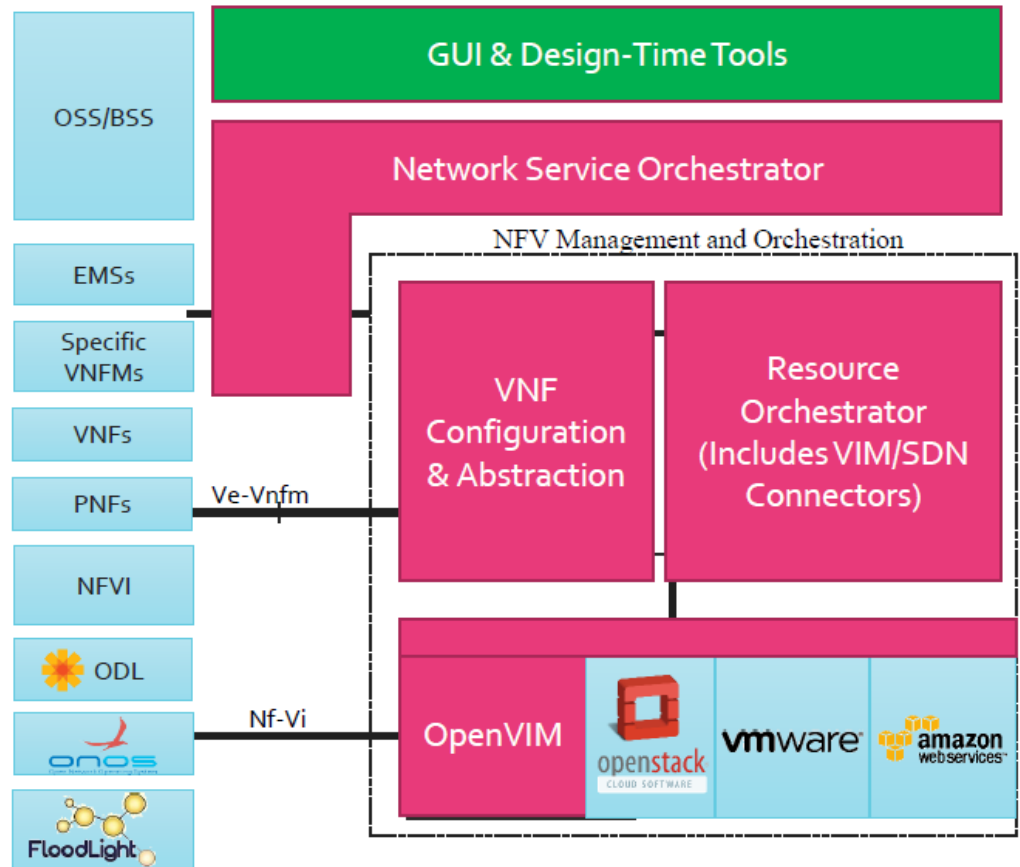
OSS/BSS

GUI & Design-Time Tools

Network Service Orchestrator

NFV Management and Orchestration

EMSs

Specific VNFMs

VNFs

PNFs

NFVI

ODL

onos

FloodLight

Ve-Vnfm

Nf-Vi

VNF Configuration & Abstraction

Resource Orchestrator (Includes VIM/SDN Connectors)

OpenVIM

openstack
CLOUD SOFTWARE

vmware

amazon
webservices